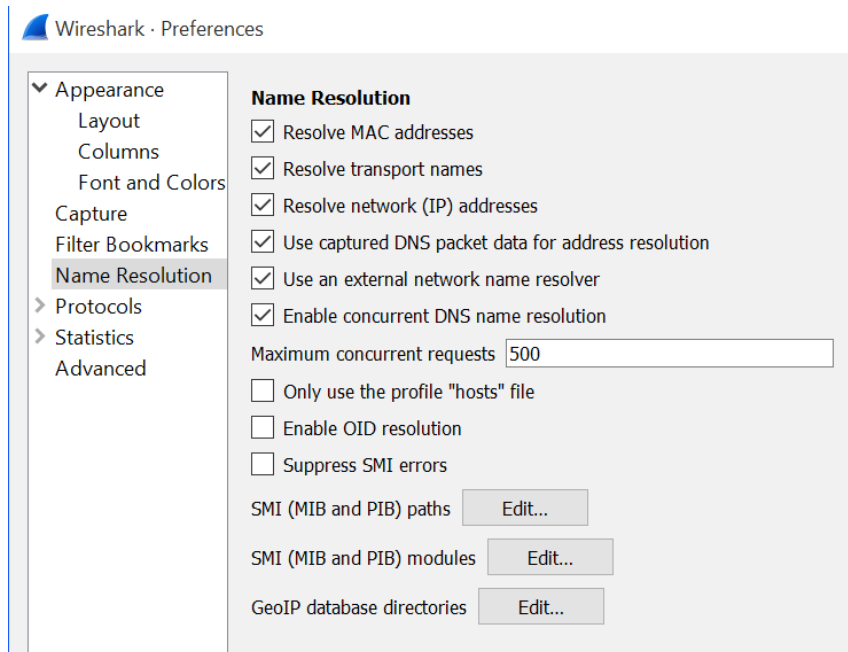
Wireshark · Preferences

Appearance
Layout
Columns
Font and Colors
Capture
Filter Bookmarks
Name Resolution
Protocols
Statistics
Advanced

Name Resolution
Resolve MAC addresses
Resolve transport names
Resolve network (IP) addresses
Use captured DNS packet data for address resolution
Use an external network name resolver
Enable concurrent DNS name resolution
Maximum concurrent requests 500
Only use the profile "hosts" file
Enable OID resolution
Suppress SMI errors
SMI (MIB and PIB) paths Edit...
SMI (MIB and PIB) modules Edit...
GeoIP database directories Edit...